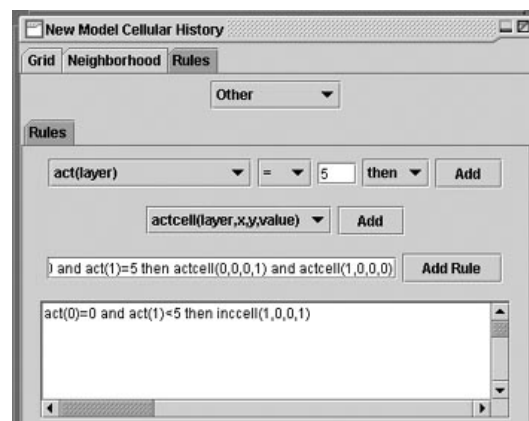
New Model Cellular History

Grid Neighborhood Rules

Other

Rules

act(layer) = 5 then Add

actcell(layer,x,y,value) Add

) and act(1)=5 then actcell(0,0,0,1) and actcell(1,0,0,0) Add Rule

act(0)=0 and act(1)<5 then inccell(1,0,0,1)